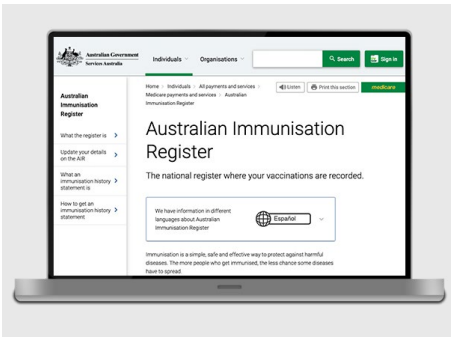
Australian Government
Services Australia

Individuals

Organisations

Search

Sign in

Australian Immunisation Register

What the register is

Update your details on the AIR

What an immunisation history statement is

How to get an immunisation history statement

Home > Individuals > All payments and services > Medicare payments and services > Australian Immunisation Register

Listen

Print this section

medicare

Australian Immunisation Register

The national register where your vaccinations are recorded.

We have information in different languages about Australian Immunisation Register

Español

Immunisation is a simple, safe and effective way to protect against harmful diseases. The more people who get immunised, the less chance some diseases have to spread.